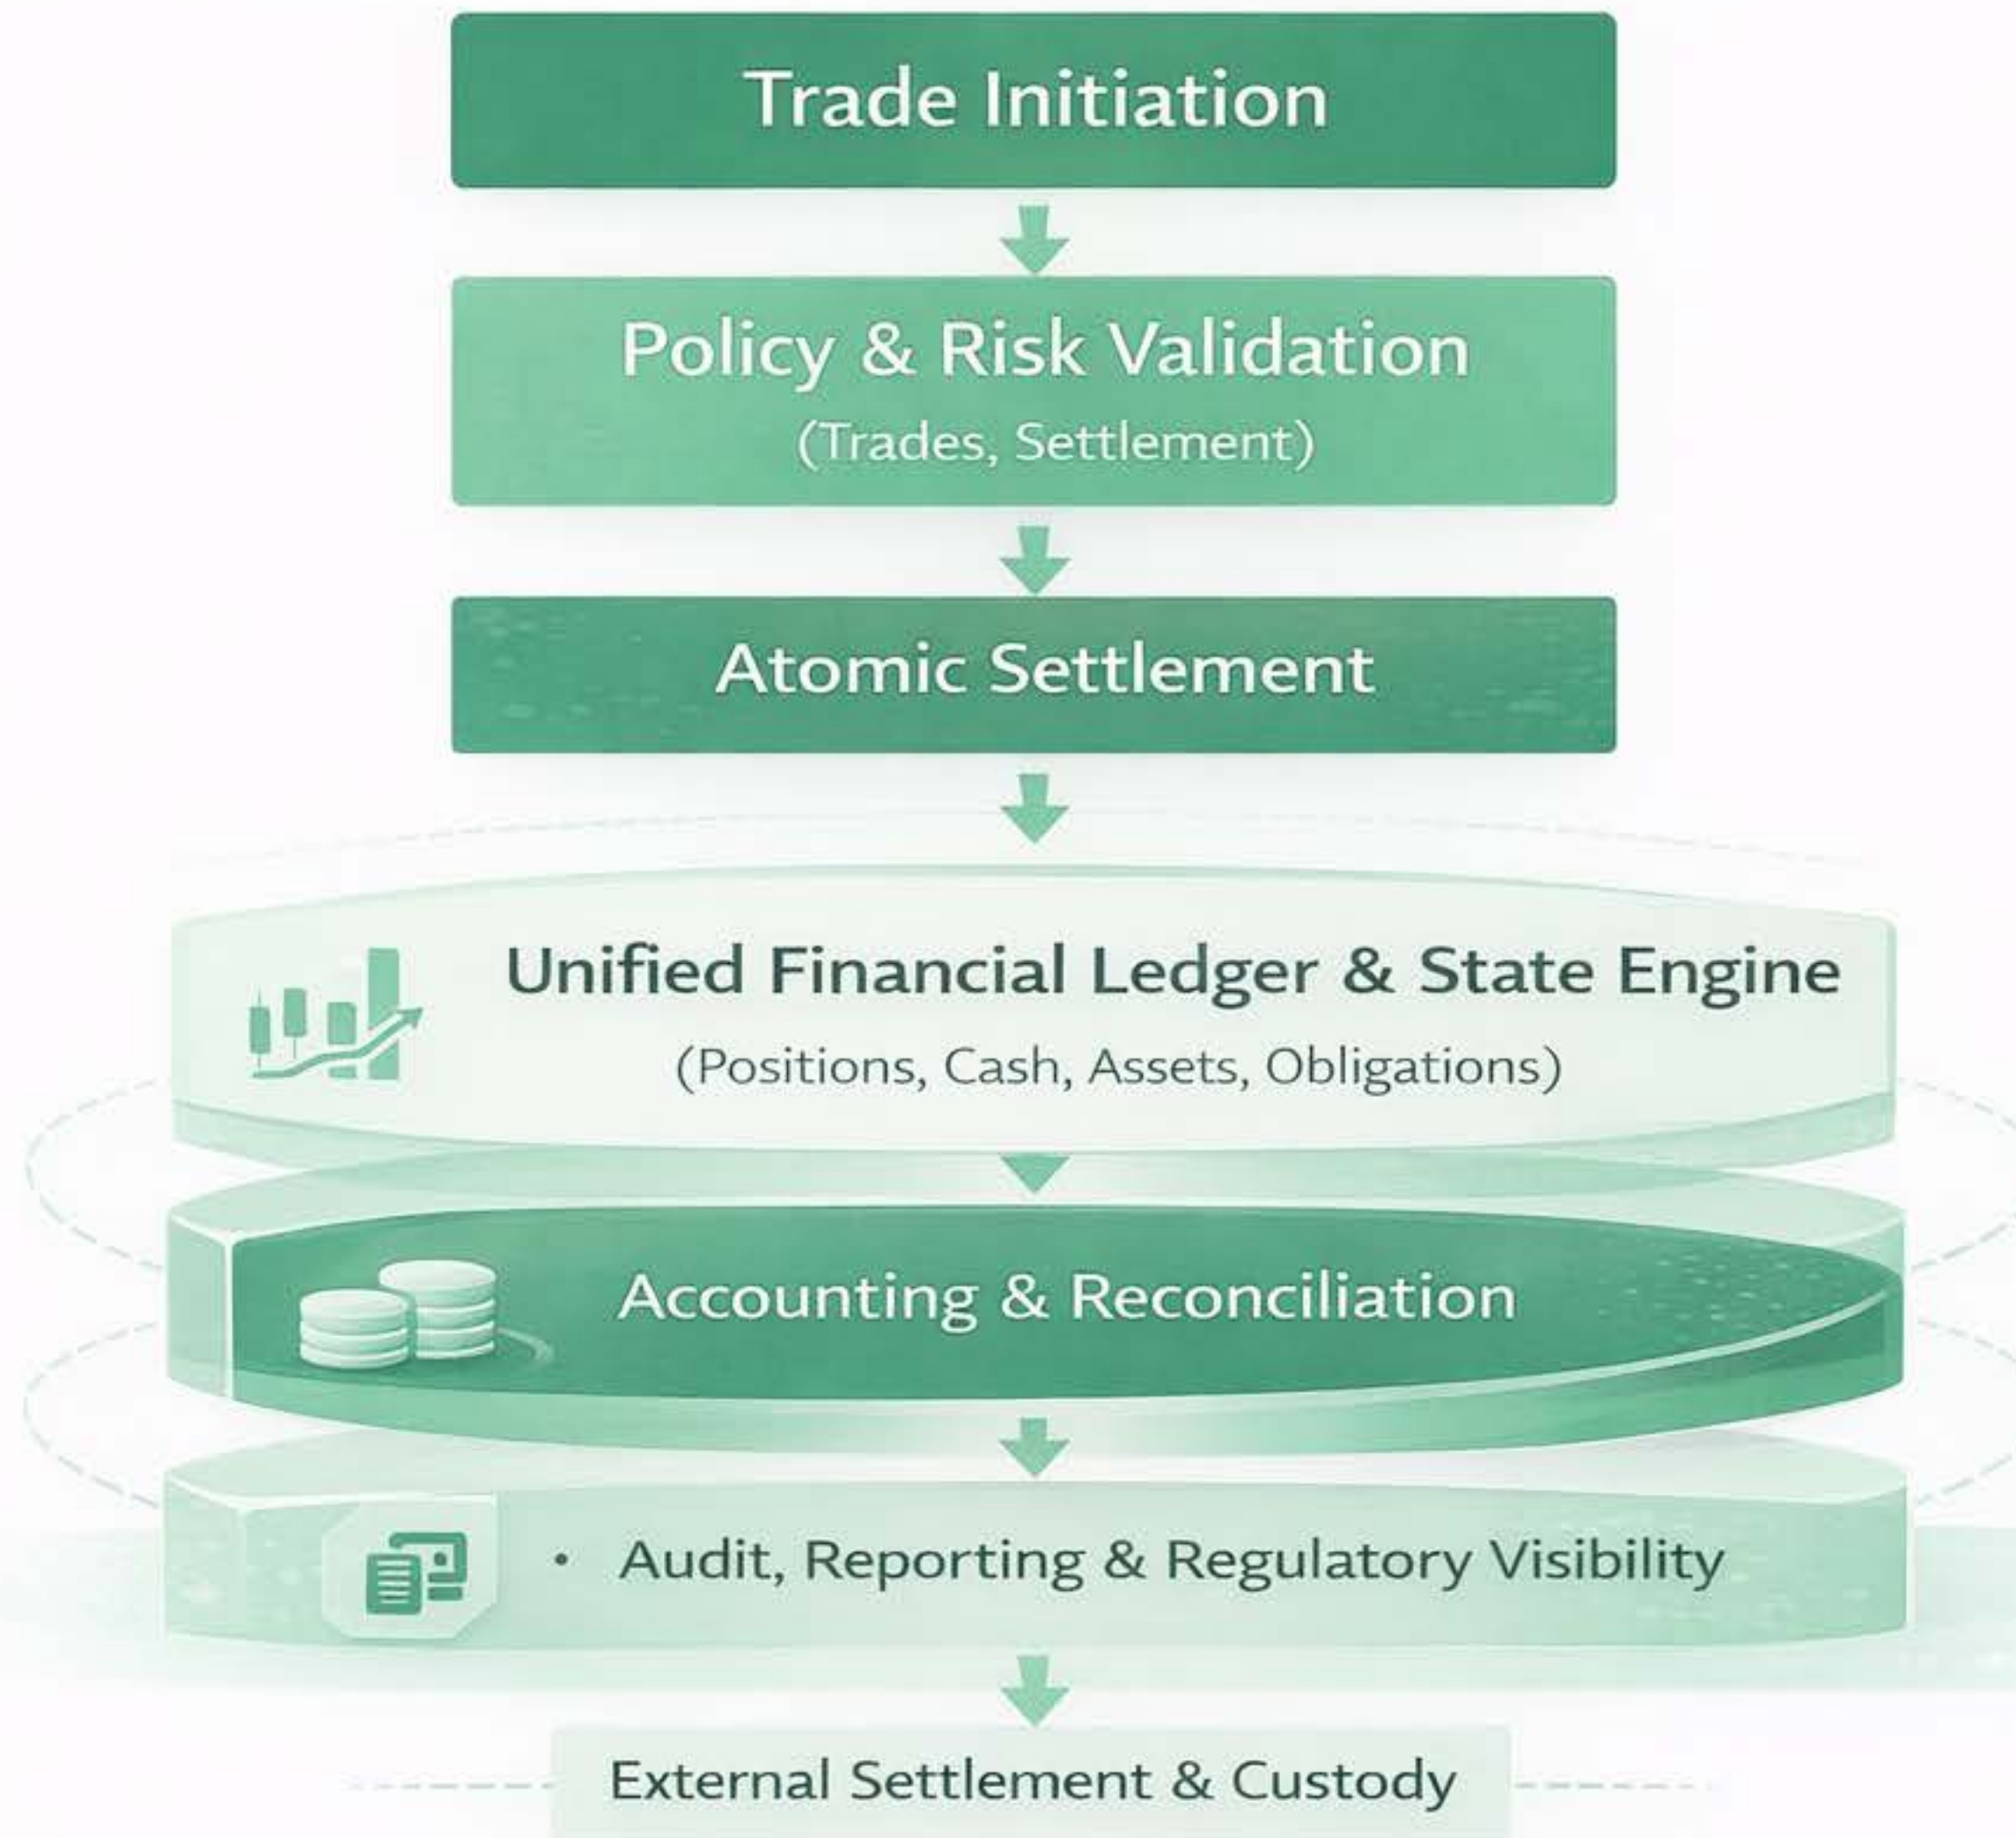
Trade Initiation

Policy & Risk Validation
(Trades, Settlement)

Atomic Settlement

Unified Financial Ledger & State Engine
(Positions, Cash, Assets, Obligations)

Accounting & Reconciliation

• Audit, Reporting & Regulatory Visibility

External Settlement & Custody